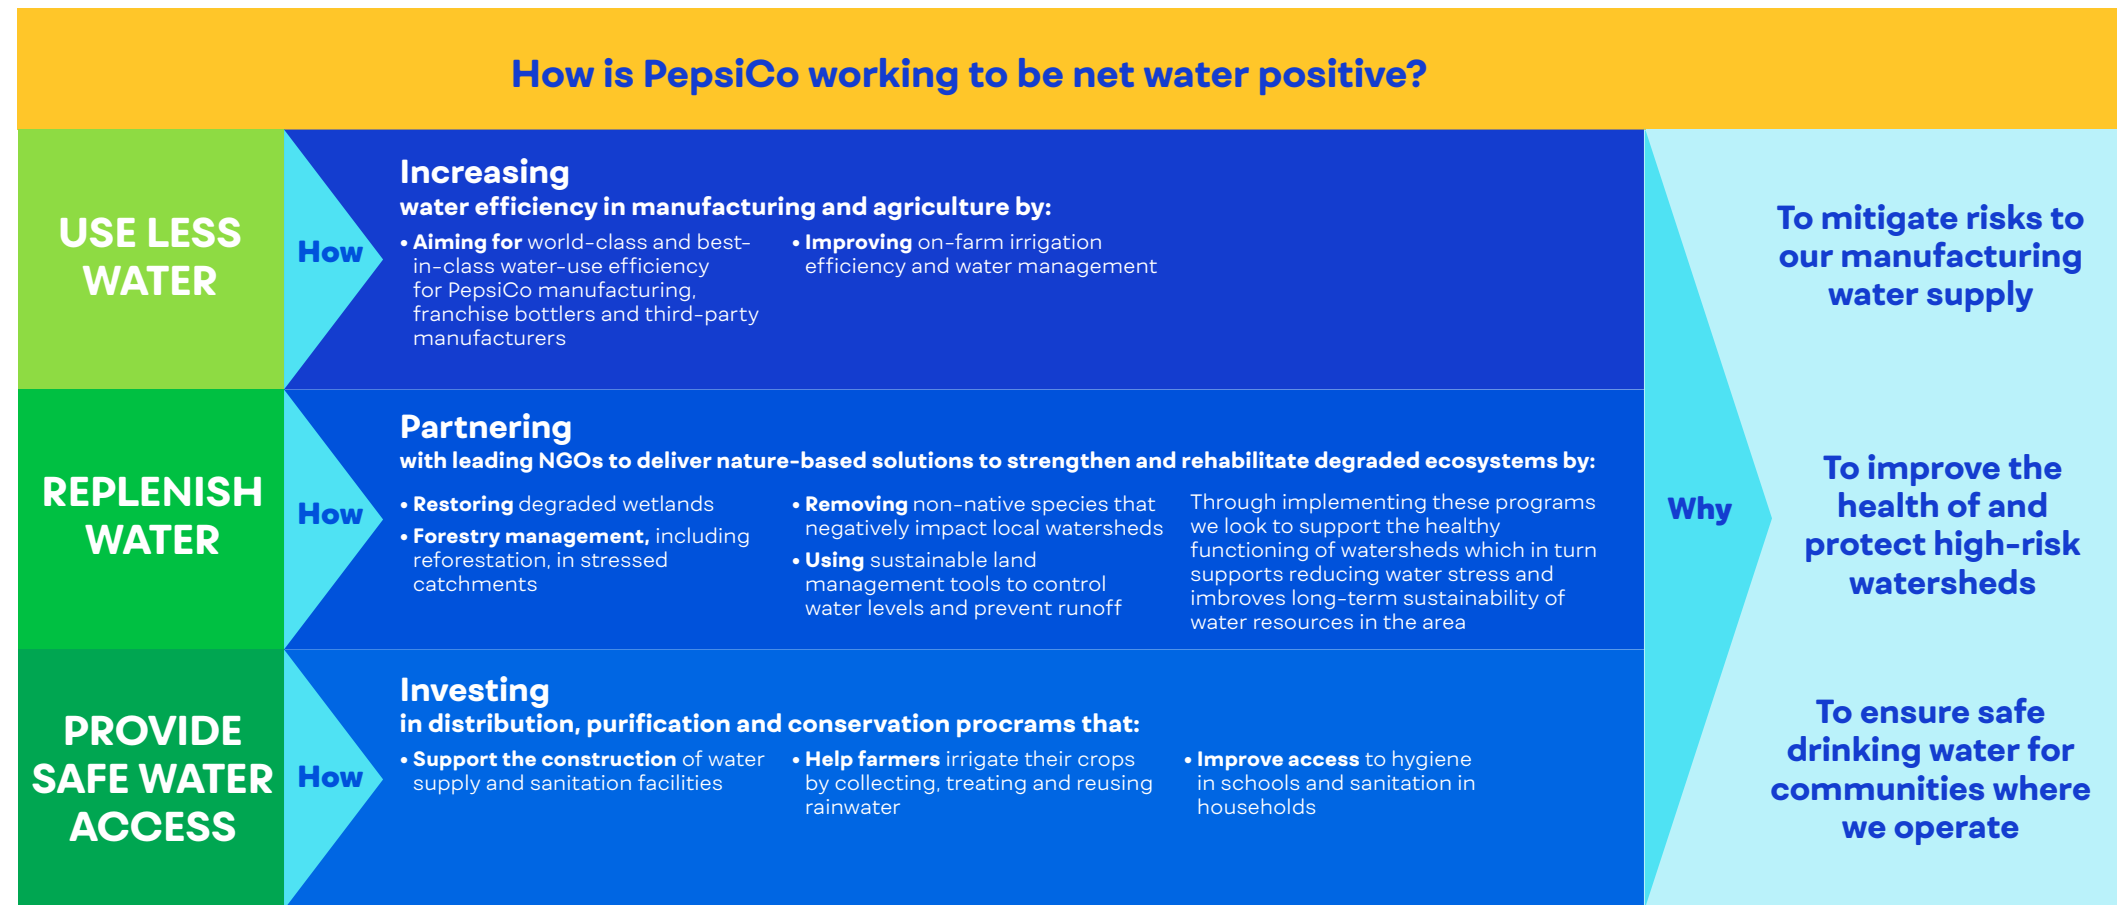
How is PepsiCo working to be net water positive?

USE LESS WATER

How

Increasing
water efficiency in manufacturing and agriculture by:

• Aiming for world-class and best-in-class water-use efficiency for PepsiCo manufacturing, franchise bottlers and third-party manufacturers

• Improving on-farm irrigation efficiency and water management

REPLENISH WATER

How

Partnering
with leading NGOs to deliver nature-based solutions to strengthen and rehabilitate degraded ecosystems by:

• Restoring degraded wetlands

• Forestry management, including reforestation, in stressed catchments

• Removing non-native species that negatively impact local watersheds

• Using sustainable land management tools to control water levels and prevent runoff

Through implementing these programs we look to support the healthy functioning of watersheds which in turn supports reducing water stress and imbroves long-term sustainability of water resources in the area

PROVIDE SAFE WATER ACCESS

How

Investing
in distribution, purification and conservation procrams that:

• Support the construction of water supply and sanitation facilities

• Help farmers irrigate their crops by collecting, treating and reusing rainwater

• Improve access to hygiene in schools and sanitation in households

Why

To mitigate risks to our manufacturing water supply

To improve the health of and protect high-risk watersheds

To ensure safe drinking water for communities where we operate